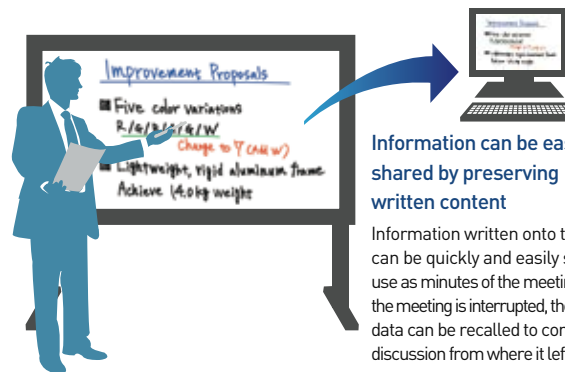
Improvement Proposals

■ Five color variations
R/G/B/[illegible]/G/W
Change to Y (All W)
■ Lightweight, rigid aluminum frame
Achieve 14.0kg weight

Improvement Proposals

Information can be eas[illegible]
shared by preserving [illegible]
written content

Information written onto t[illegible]
can be quickly and easily s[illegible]
use as minutes of the meetin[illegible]
the meeting is interrupted, th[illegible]
data can be recalled to con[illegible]
discussion from where it lef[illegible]